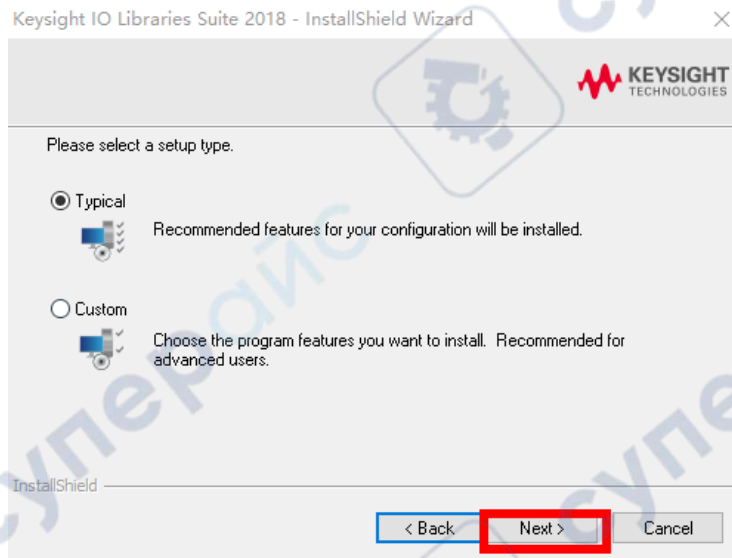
Keysight IO Libraries Suite 2018 - InstallShield Wizard

KEYSIGHT
TECHNOLOGIES

Please select a setup type.

Typical

Recommended features for your configuration will be installed.

Custom

Choose the program features you want to install. Recommended for advanced users.

InstallShield

< Back Next > Cancel